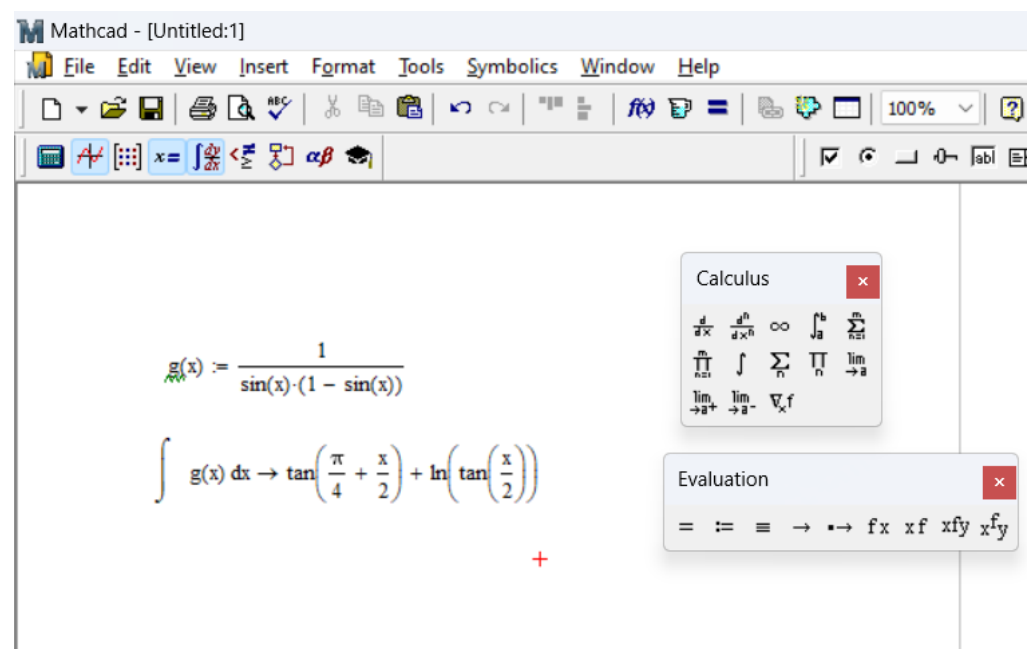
Mathcad - [Untitled:1]

File Edit View Insert Format Tools Symbolics Window Help

100%

Calculus

$\frac{d}{dx}$ $\frac{d^n}{dx^n}$ $\infty$ $\int_a^b$ $\sum_{n=i}^{m}$

$\prod_{n=i}^{m}$ $\int$ $\sum_n$ $\prod_n$ $\lim_{\to a}$

$\lim_{\to a^+}$ $\lim_{\to a^-}$ $\nabla_x f$

Evaluation

= := ≡ → •→ fx xf xfy $x^f y$

$g(x) := \frac{1}{\sin(x)\cdot(1 - \sin(x))}$

$\int g(x)\,dx \rightarrow \tan\left(\frac{\pi}{4} + \frac{x}{2}\right) + \ln\left(\tan\left(\frac{x}{2}\right)\right)$